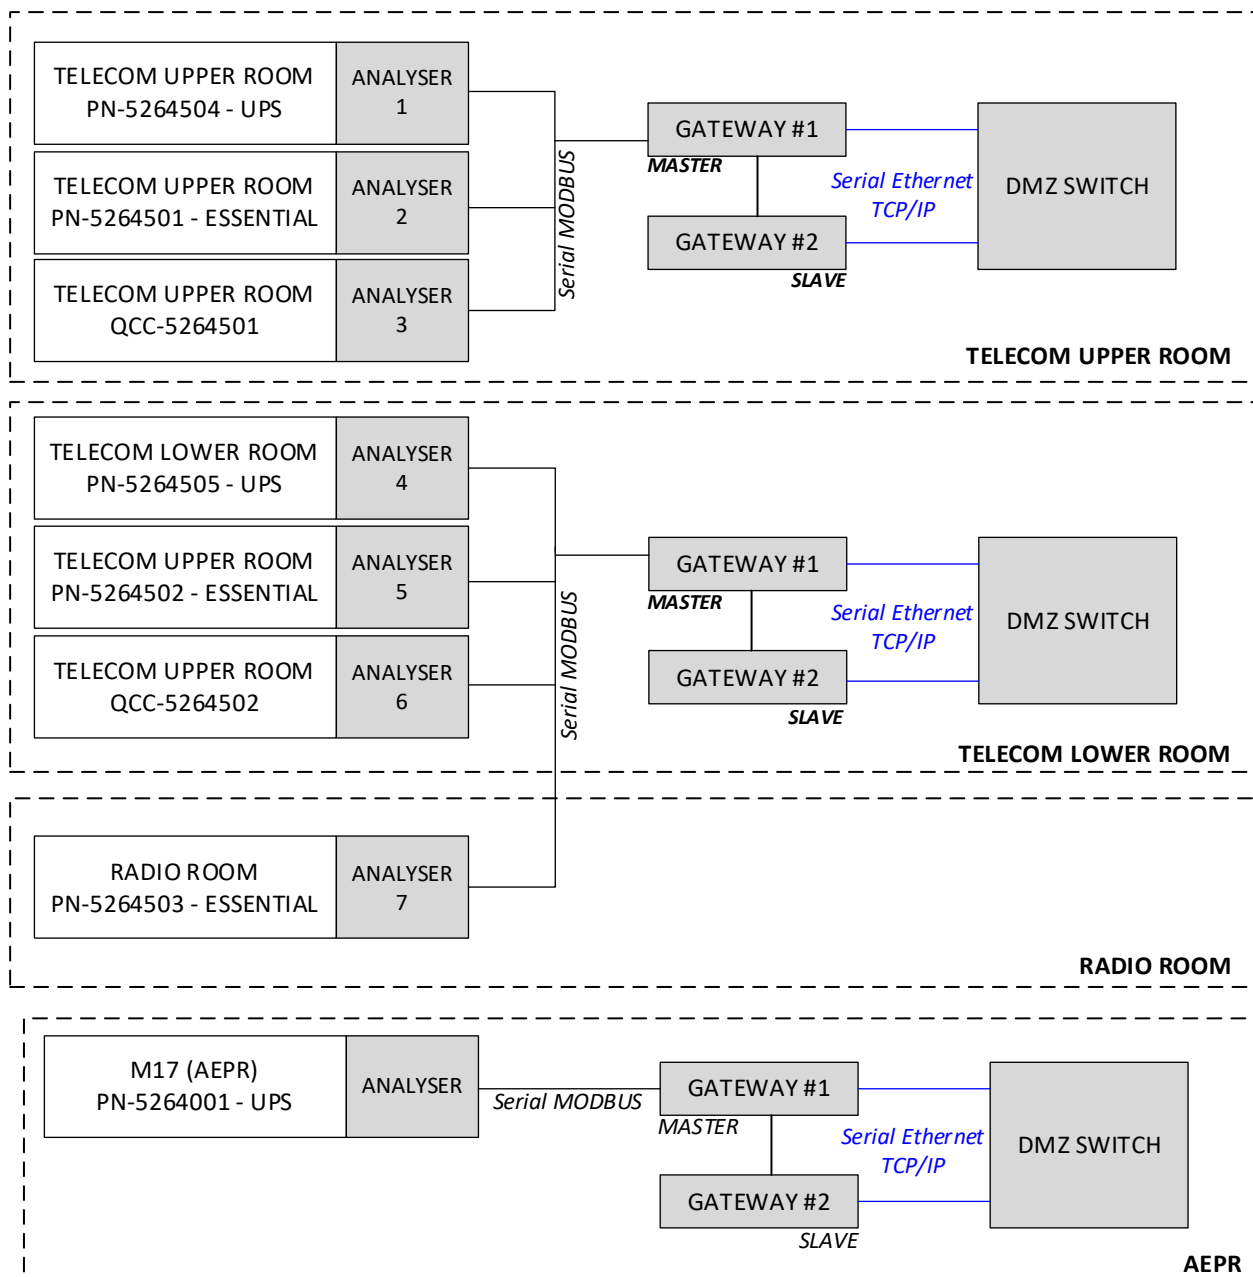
TELECOM UPPER ROOM
PN-5264504 - UPS

ANALYSER
1

TELECOM UPPER ROOM
PN-5264501 - ESSENTIAL

ANALYSER
2

TELECOM UPPER ROOM
QCC-5264501

ANALYSER
3

Serial MODBUS

GATEWAY #1
MASTER

GATEWAY #2
SLAVE

Serial Ethernet
TCP/IP

DMZ SWITCH

TELECOM UPPER ROOM

TELECOM LOWER ROOM
PN-5264505 - UPS

ANALYSER
4

TELECOM UPPER ROOM
PN-5264502 - ESSENTIAL

ANALYSER
5

TELECOM UPPER ROOM
QCC-5264502

ANALYSER
6

Serial MODBUS

GATEWAY #1
MASTER

GATEWAY #2
SLAVE

Serial Ethernet
TCP/IP

DMZ SWITCH

TELECOM LOWER ROOM

RADIO ROOM
PN-5264503 - ESSENTIAL

ANALYSER
7

RADIO ROOM

M17 (AEPR)
PN-5264001 - UPS

ANALYSER

Serial MODBUS

GATEWAY #1
MASTER

GATEWAY #2
SLAVE

Serial Ethernet
TCP/IP

DMZ SWITCH

AEPR